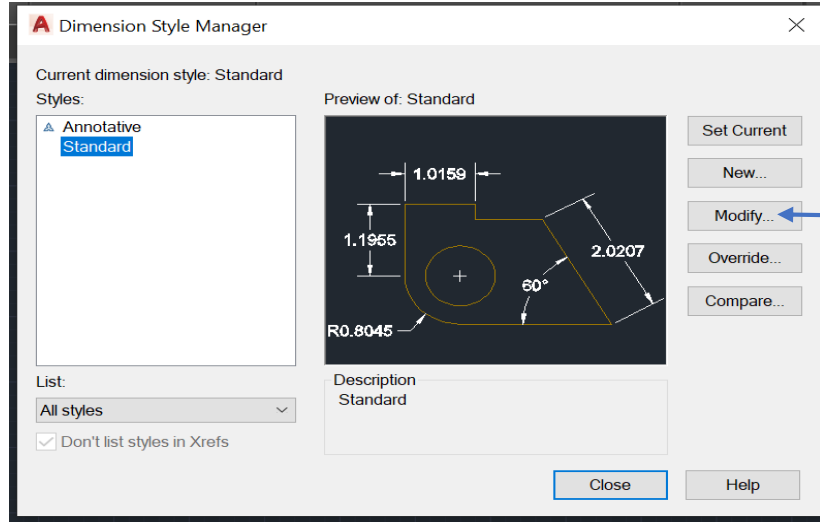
Dimension Style Manager

Current dimension style: Standard

Styles:

Annotative

Standard

Preview of: Standard

1.0159

1.1955

2.0207

60°

R0.8045

Set Current

New...

Modify...

Override...

Compare...

List:

All styles

Don't list styles in Xrefs

Description

Standard

Close

Help